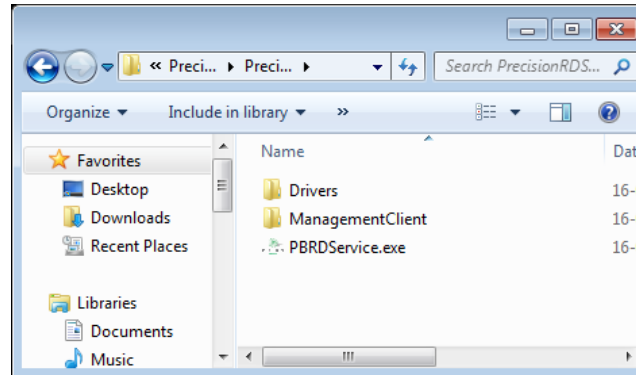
« Preci... ▸ Preci... ▸

Search PrecisionRDS...

Organize ▾ Include in library ▾ »

Favorites
Desktop
Downloads
Recent Places

Libraries
Documents
Music

Name
Dat

Drivers 16-
ManagementClient 16-
PBRDService.exe 16-